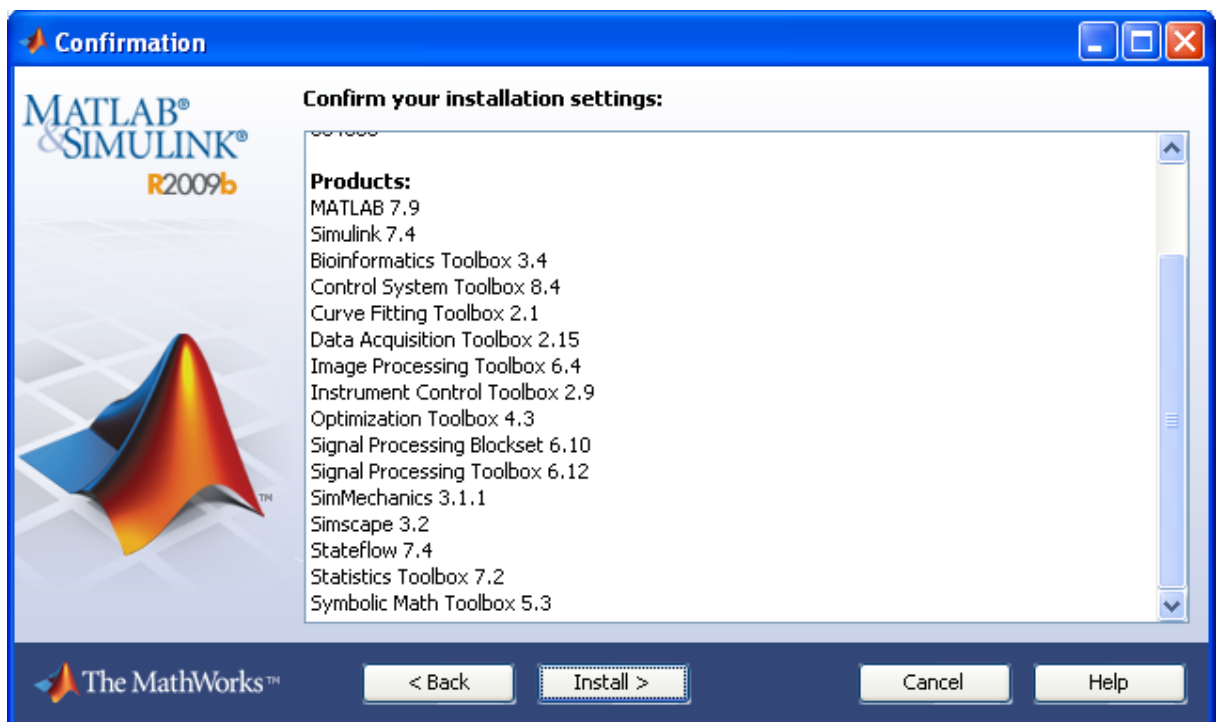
Confirmation

MATLAB®
&SIMULINK®
R2009b

Confirm your installation settings:

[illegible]

Products:
MATLAB 7.9
Simulink 7.4
Bioinformatics Toolbox 3.4
Control System Toolbox 8.4
Curve Fitting Toolbox 2.1
Data Acquisition Toolbox 2.15
Image Processing Toolbox 6.4
Instrument Control Toolbox 2.9
Optimization Toolbox 4.3
Signal Processing Blockset 6.10
Signal Processing Toolbox 6.12
SimMechanics 3.1.1
Simscape 3.2
Stateflow 7.4
Statistics Toolbox 7.2
Symbolic Math Toolbox 5.3

TM

The MathWorks™

< Back
Install >
Cancel
Help